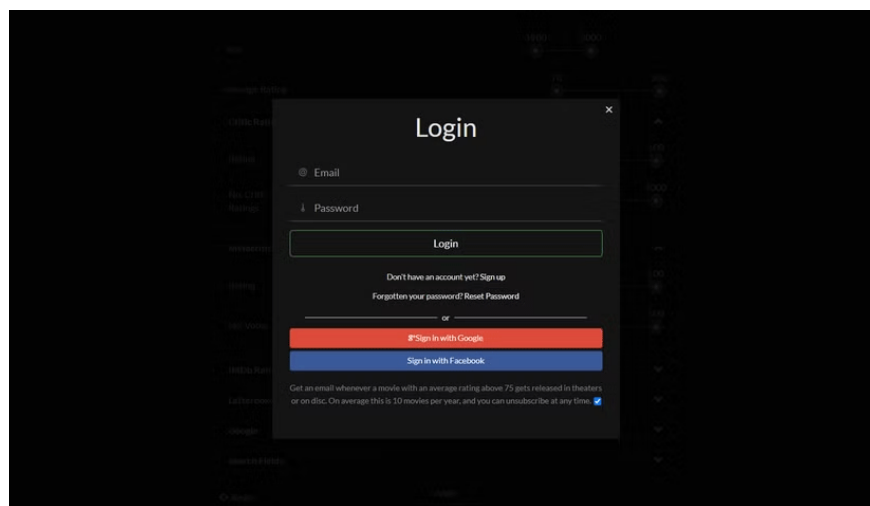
×

Login

Email

Password

Login

Don't have an account yet? Sign up

Forgotten your password? Reset Password

or

Sign in with Google

Sign in with Facebook

Get an email whenever a movie with an average rating above 75 gets released in theaters or on disc. On average this is 10 movies per year, and you can unsubscribe at any time.